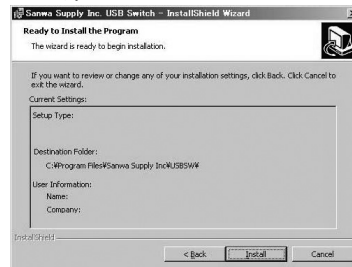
Sanwa Supply Inc. USB Switch - InstallShield Wizard

Ready to Install the Program

The wizard is ready to begin installation.

If you want to review or change any of your installation settings, click Back. Click Cancel to exit the wizard.

Current Settings:

Setup Type:

Destination Folder:

C:¥Program Files¥Sanwa Supply Inc¥USBSW¥

User Information:

Name:

Company:

InstallShield

< Back

Install

Cancel